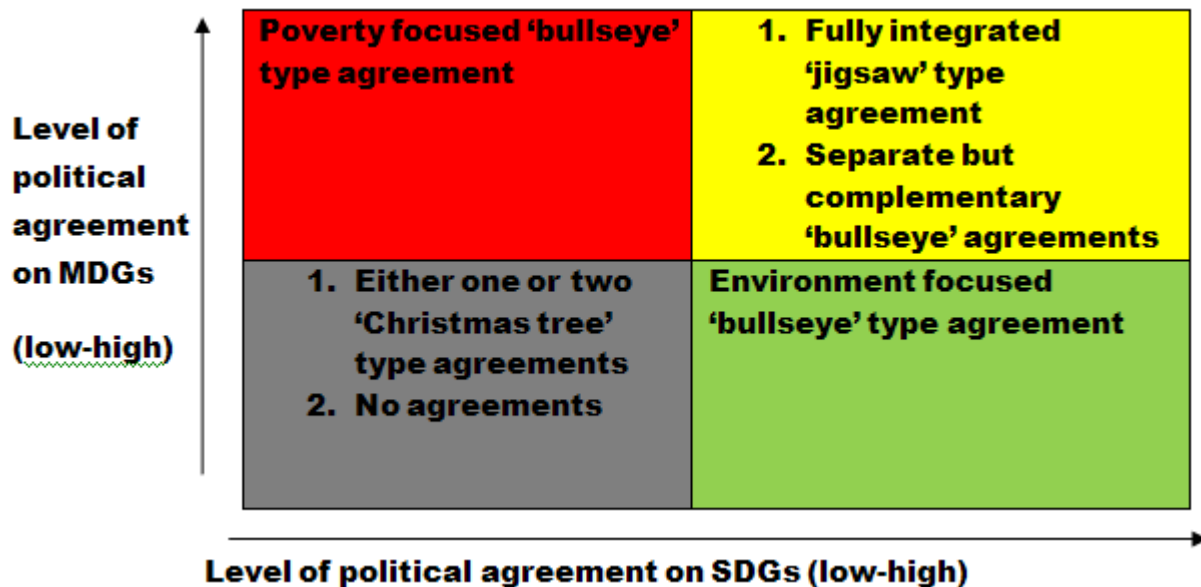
Level of political agreement on MDGs

(low-high)

| Poverty focused 'bullseye' type agreement | 1. Fully integrated 'jigsaw' type agreement<br>2. Separate but complementary 'bullseye' agreements |
|---|---|
| 1. Either one or two 'Christmas tree' type agreements<br>2. No agreements | Environment focused 'bullseye' type agreement |

Level of political agreement on SDGs (low-high)